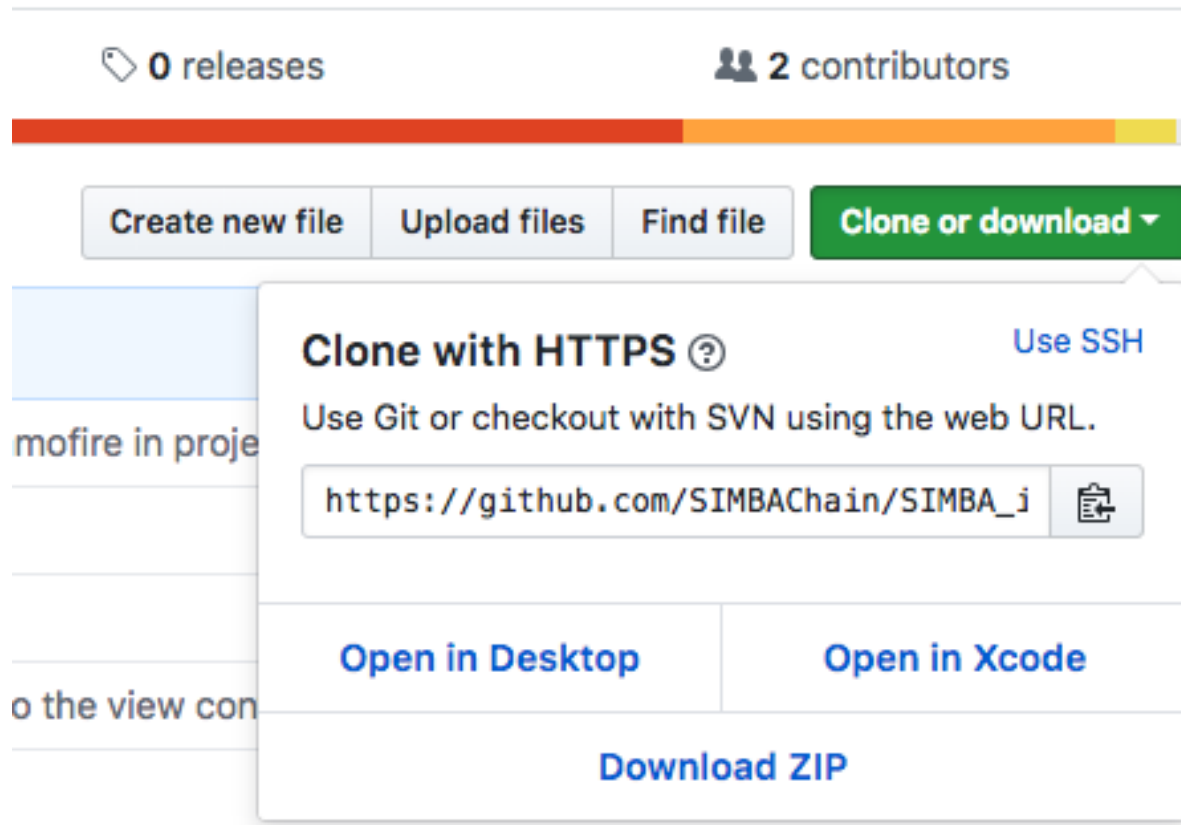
0 releases

2 contributors

Create new file | Upload files | Find file | Clone or download

Clone with HTTPS

Use SSH

Use Git or checkout with SVN using the web URL.

https://github.com/SIMBAChain/SIMBA_i

mofire in proje

o the view con

Open in Desktop

Open in Xcode

Download ZIP